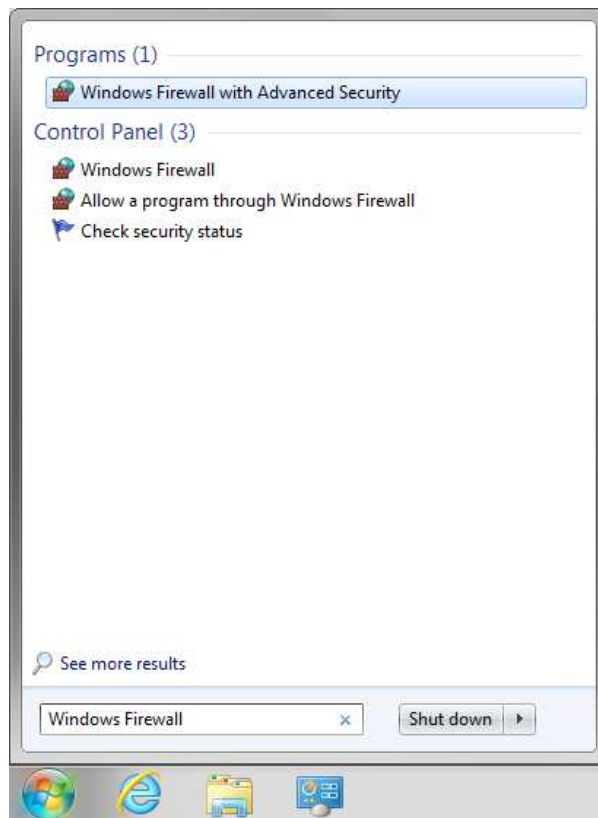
Programs (1)

Windows Firewall with Advanced Security

Control Panel (3)

Windows Firewall

Allow a program through Windows Firewall

Check security status

See more results

Windows Firewall ×

Shut down